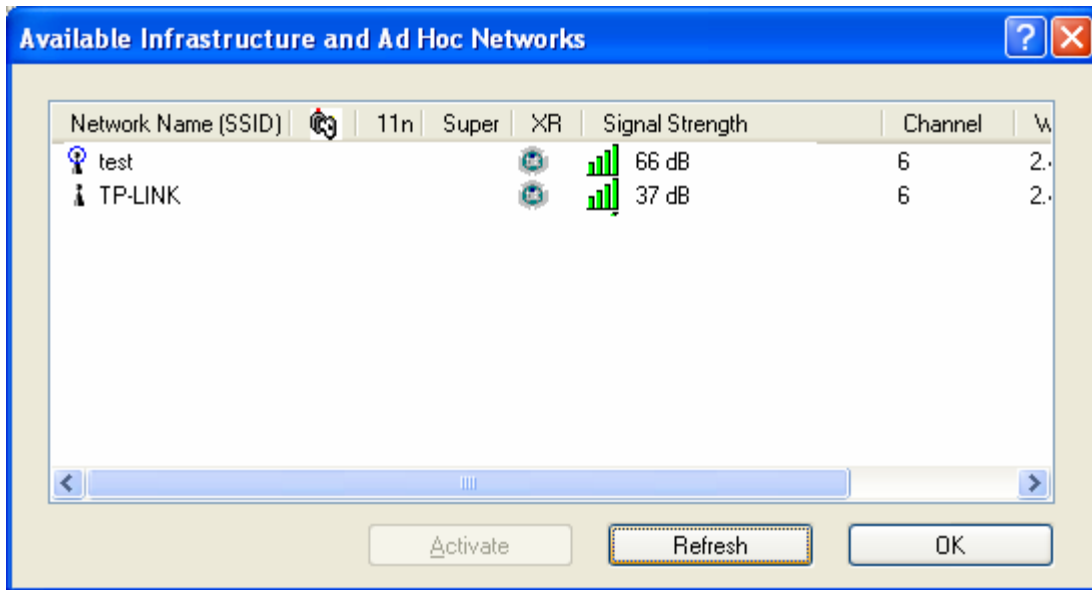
Available Infrastructure and Ad Hoc Networks

| Network Name (SSID) | | 11n | Super | XR | Signal Strength | Channel | W |
|---|---|---|---|---|---|---|---|
| test | | | | | 66 dB | 6 | 2. |
| TP-LINK | | | | | 37 dB | 6 | 2. |

Activate
Refresh
OK